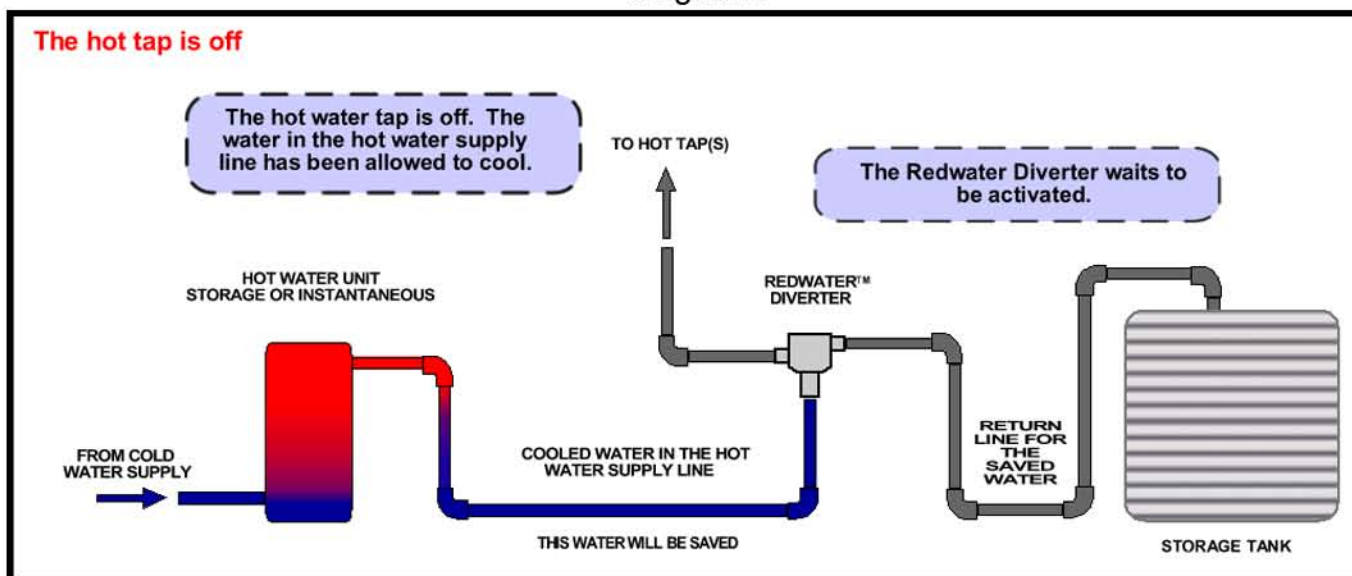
The hot tap is off

The hot water tap is off. The water in the hot water supply line has been allowed to cool.

TO HOT TAP(S)

The Redwater Diverter waits to be activated.

HOT WATER UNIT STORAGE OR INSTANTANEOUS

REDWATER™ DIVERTER

FROM COLD WATER SUPPLY

COOLED WATER IN THE HOT WATER SUPPLY LINE

RETURN LINE FOR THE SAVED WATER

THIS WATER WILL BE SAVED

STORAGE TANK